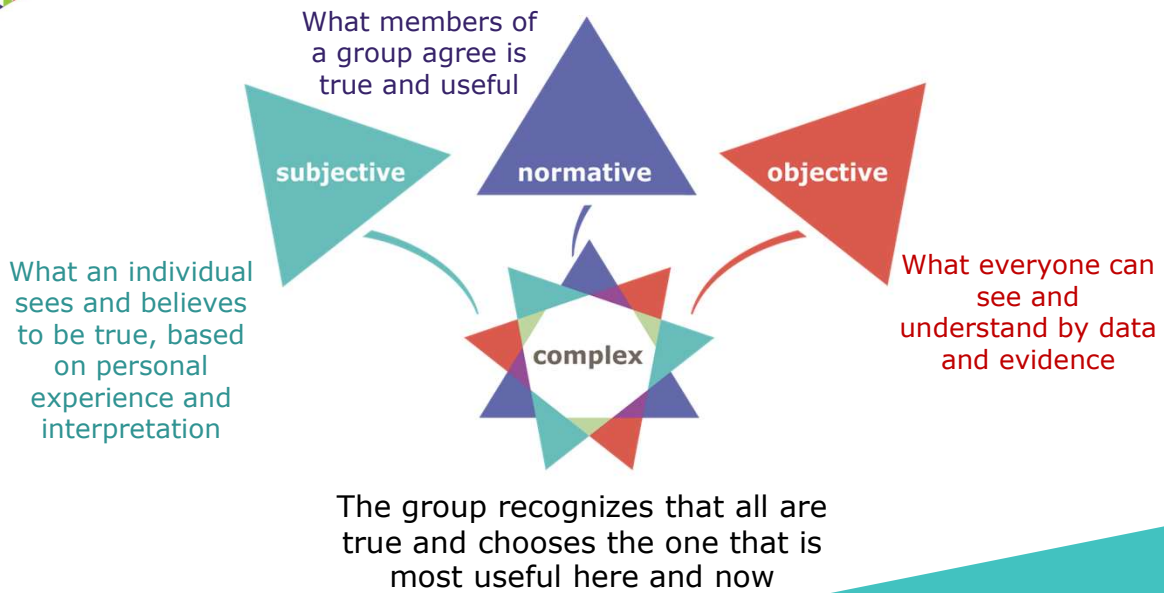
What members of a group agree is true and useful

subjective

normative

objective

What an individual sees and believes to be true, based on personal experience and interpretation

complex

What everyone can see and understand by data and evidence

The group recognizes that all are true and chooses the one that is most useful here and now